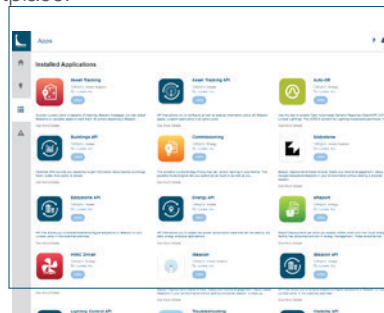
Apps

Installed Applications

Asset Tracking

Asset Tracking API

Auto-ER

Buildings API

Commissioning

Endodome

Endodome API

Energy API

ePlaque

HVAC Driver

iBeacon

iBeacon API

Lighting Control API

Troubleshooting

Visibility API